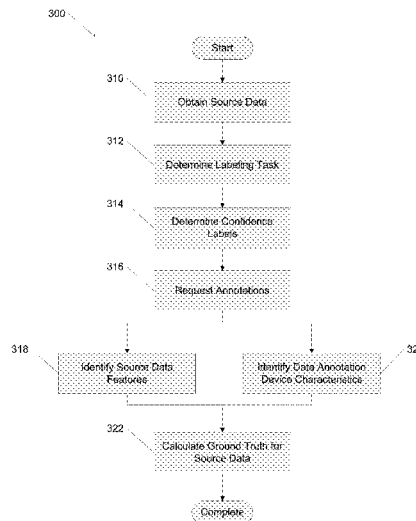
300

Start

310

Obtain Source Data

312

Determine Labeling Task

314

Determine Confidence Labels

316

Request Annotations

318

Identify Source Data Features

32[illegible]

Identify Data Annotation Device Characteristics

322

Calculate Ground Truth for Source Data

Complete